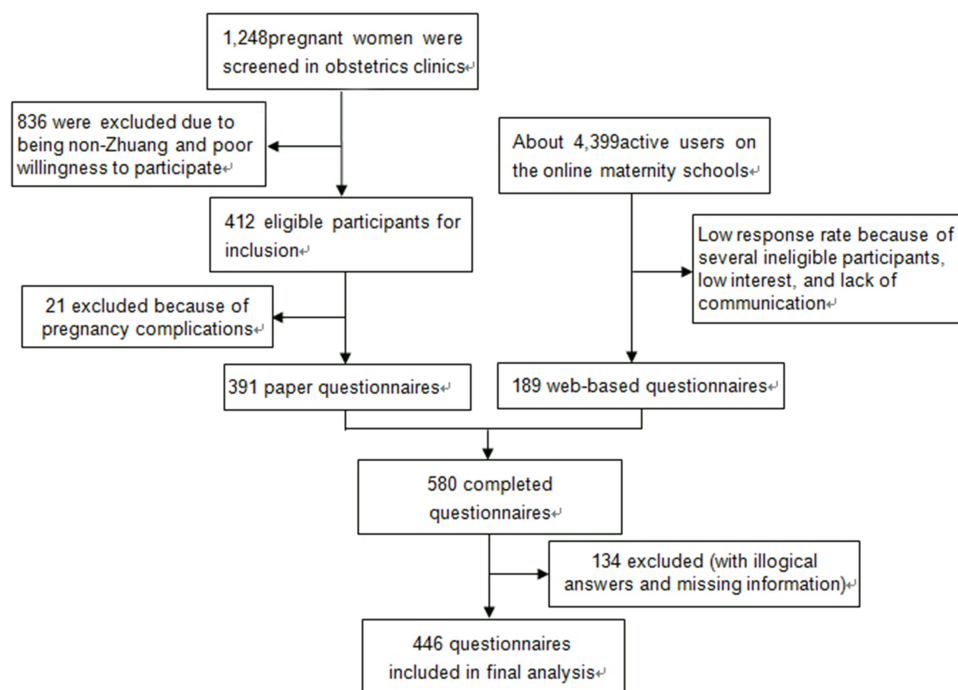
1,248pregnant women were screened in obstetrics clinics

836 were excluded due to being non-Zhuang and poor willingness to participate

About 4,399active users on the online maternity schools

412 eligible participants for inclusion

Low response rate because of several ineligible participants, low interest, and lack of communication

21 excluded because of pregnancy complications

391 paper questionnaires

189 web-based questionnaires

580 completed questionnaires

134 excluded (with illogical answers and missing information)

446 questionnaires included in final analysis